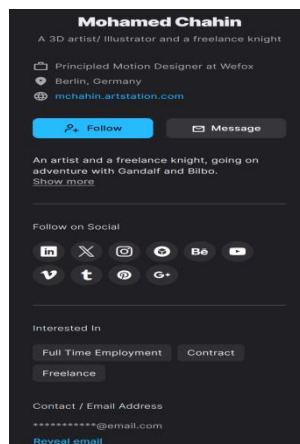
Mohamed Chahin

A 3D artist/ Illustrator and a freelance knight

Principled Motion Designer at Wefox

Berlin, Germany

mchahin.artstation.com

Follow

Message

An artist and a freelance knight, going on adventure with Gandalf and Bilbo.
Show more

Follow on Social

in X Bē G+

Interested In

Full Time Employment

Contract

Freelance

Contact / Email Address

***********@email.com

Reveal email